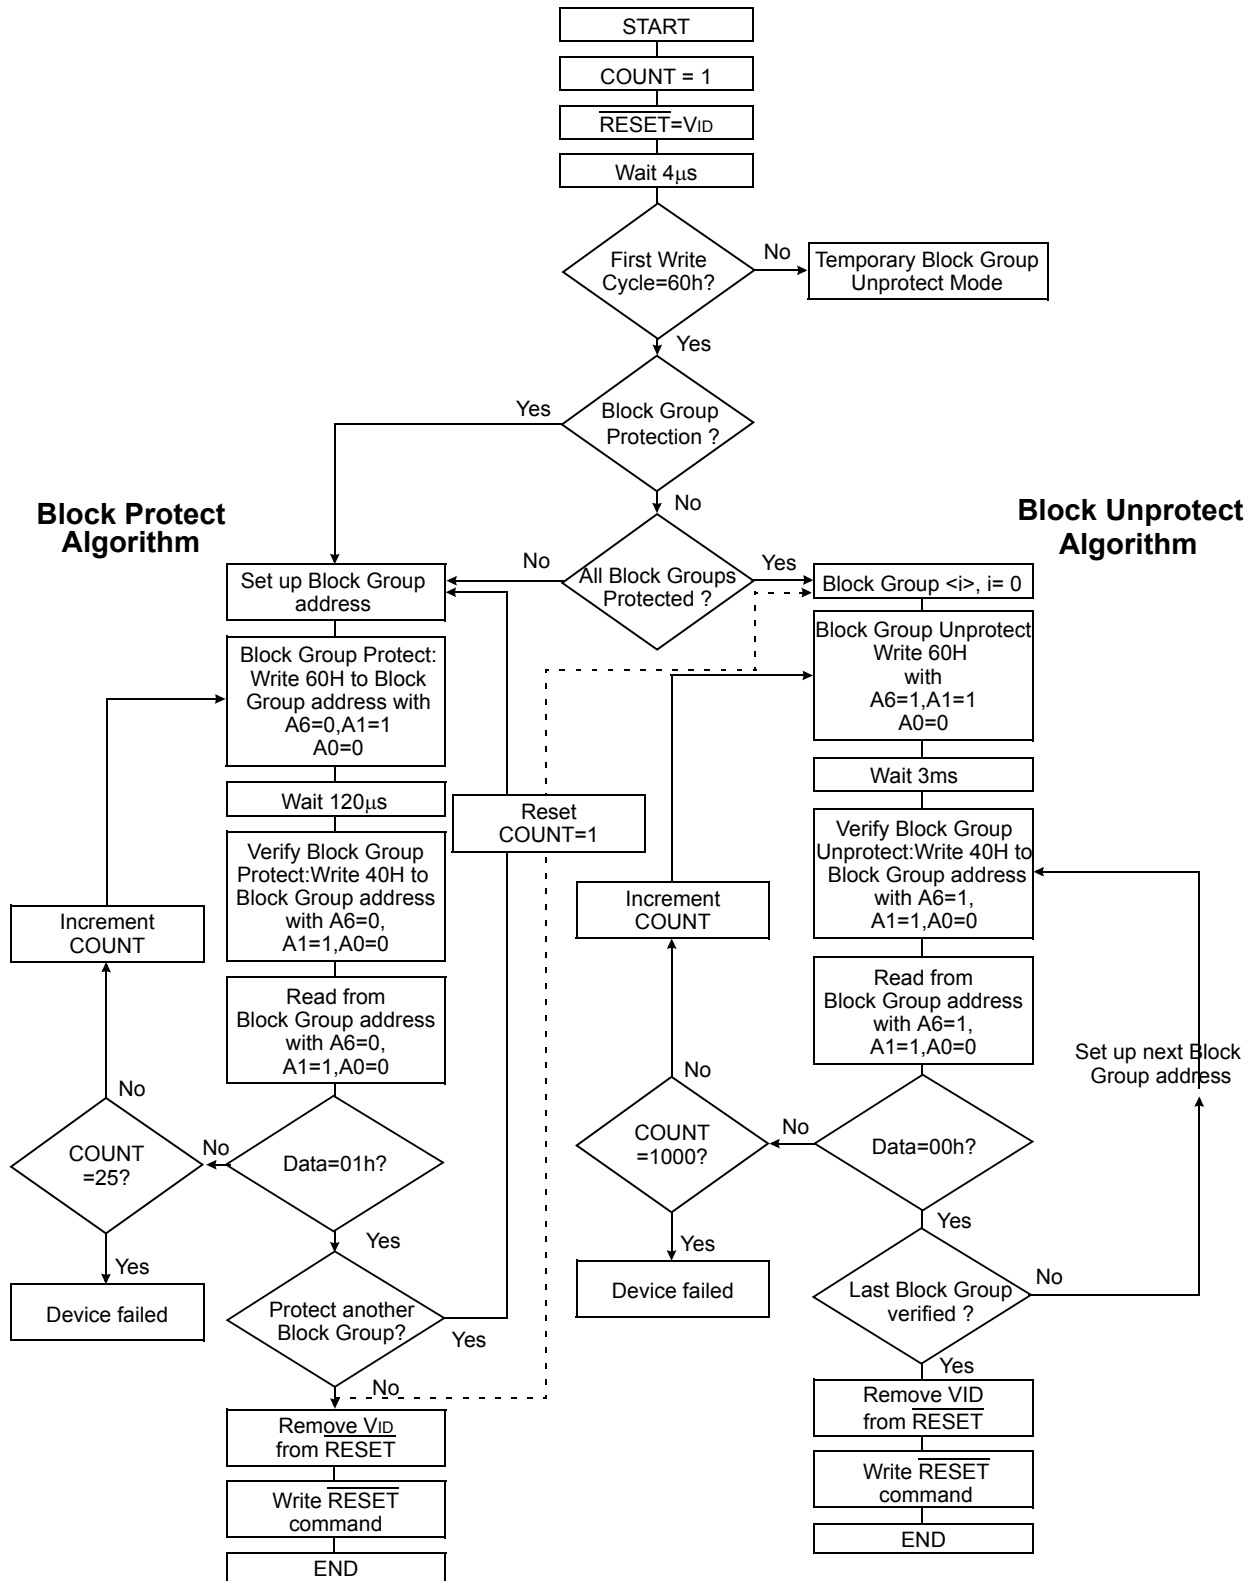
START

COUNT = 1

$\overline{RESET}$=VID

Wait 4μs

First Write Cycle=60h?

No

Temporary Block Group Unprotect Mode

Yes

Yes

Block Group Protection ?

No

Block Protect Algorithm

Block Unprotect Algorithm

No

All Block Groups Protected ?

Yes

Set up Block Group address

Block Group <i>, i= 0

Block Group Protect: Write 60H to Block Group address with A6=0,A1=1 A0=0

Block Group Unprotect Write 60H with A6=1,A1=1 A0=0

Wait 120μs

Reset COUNT=1

Wait 3ms

Verify Block Group Protect:Write 40H to Block Group address with A6=0, A1=1,A0=0

Increment COUNT

Increment COUNT

Verify Block Group Unprotect:Write 40H to Block Group address with A6=1, A1=1,A0=0

Read from Block Group address with A6=0, A1=1,A0=0

Read from Block Group address with A6=1, A1=1,A0=0

Set up next Block Group address

No

No

COUNT =25?

No

Data=01h?

COUNT =1000?

No

Data=00h?

Yes

Yes

Yes

Yes

Device failed

Protect another Block Group?

Yes

Device failed

Last Block Group verified ?

No

No

Yes

Remove VID from RESET

Remove VID from $\overline{RESET}$

Write $\overline{RESET}$ command

Write $\overline{RESET}$ command

END

END